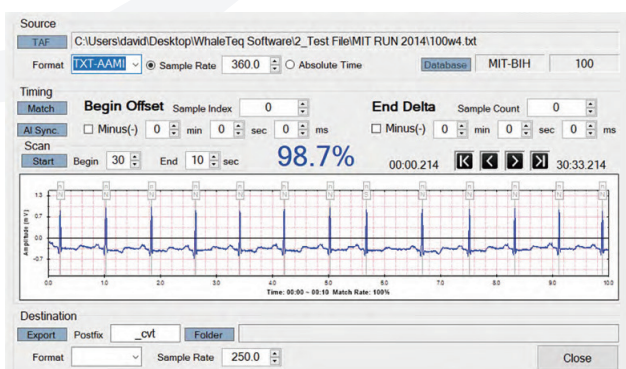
Source

TAF C:\Users\david\Desktop\WhaleTeq Software\2_Test File\MIT RUN 2014\100w4.txt

Format TXT-AAMI Sample Rate 360.0 Absolute Time Database MIT-BIH 100

Timing

Match Begin Offset Sample Index 0 End Delta Sample Count 0

AI Sync. Minus(-) 0 min 0 sec 0 ms Minus(-) 0 min 0 sec 0 ms

Scan

Start Begin 30 End 10 sec 98.7% 00:00.214 30:33.214

Amplitude (mV)

1.3
0.7
0.0
-0.7
-1.3

0.0 1.0 2.0 3.0 4.0 5.0 6.0 7.0 8.0 9.0 10.0

Time: 00:00 ~ 00:10 Match Rate: 100%

Destination

Export Postfix _cvt Folder

Format Sample Rate 250.0 Close